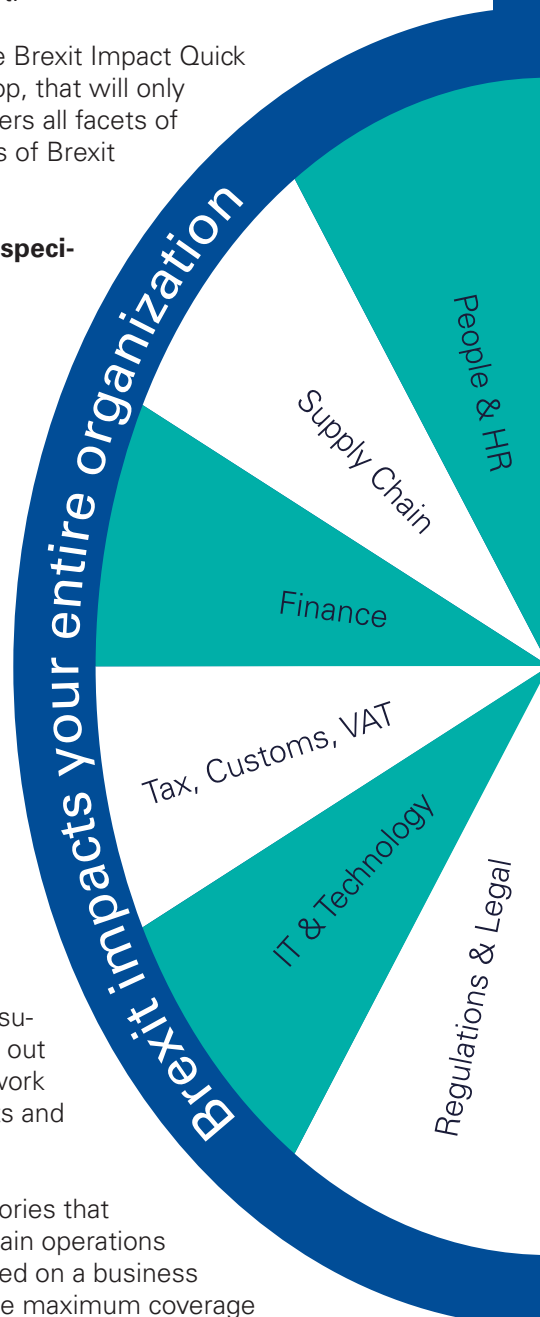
e Brexit Impact Quick
pp, that will only
ers all facets of
s of Brexit

speci-

su-
out
work
s and

ories that
ain operations
ed on a business
e maximum coverage

Brexit impacts your entire organization

People & HR

Supply Chain

Finance

Tax, Customs, VAT

IT & Technology

Regulations & Legal